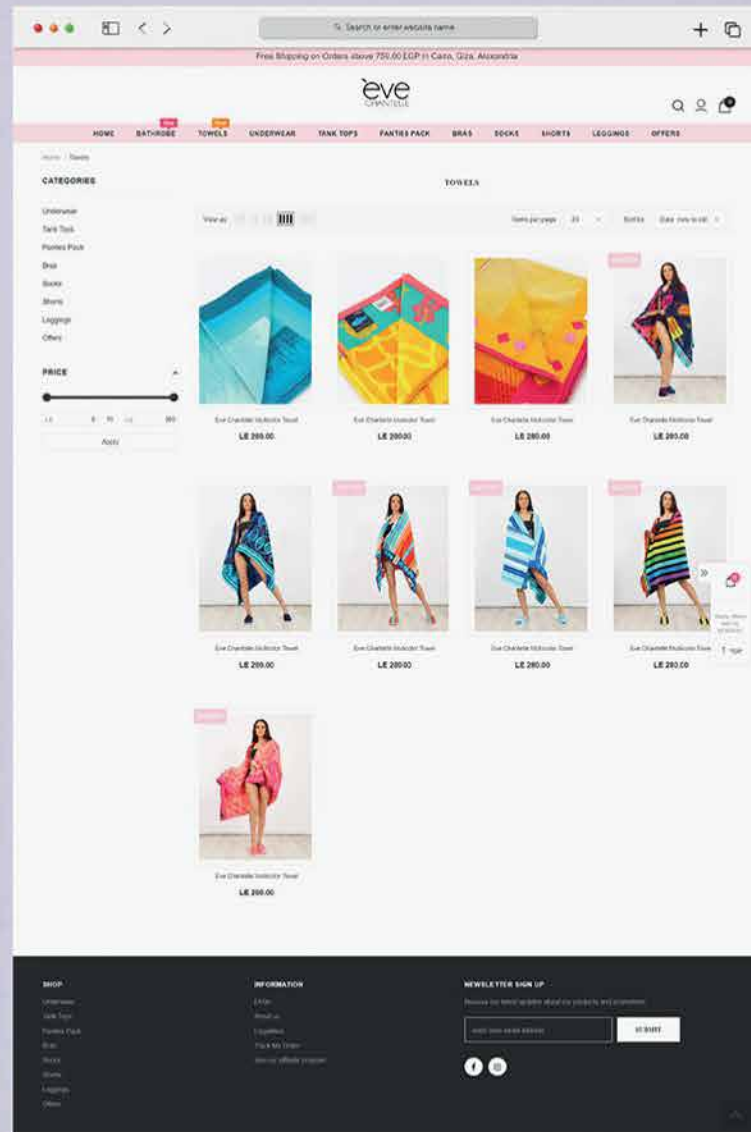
Search or enter website name

Free Shipping on Orders above 750.00 EGP in Cairo, Giza, Alexandria

ève CHANTELLE

HOME BATHROBE New TOWELS Hot UNDERWEAR TANK TOPS PANTIES PACK BRAS SOCKS SHORTS LEGGINGS OFFERS

Home / Towels

CATEGORIES

Underwear
Tank Tops
Panties Pack
Bras
Socks
Shorts
Leggings
Offers

PRICE

Apply

TOWELS

View as

Items per page 24

Sort by Date, new to old

Eve Chantelle Multicolor Towel
LE 280.00

Eve Chantelle Multicolor Towel
LE 280.00

Eve Chantelle Multicolor Towel
LE 280.00

Eve Chantelle Multicolor Towel
LE 280.00

Eve Chantelle Multicolor Towel
LE 280.00

Eve Chantelle Multicolor Towel
LE 280.00

Eve Chantelle Multicolor Towel
LE 280.00

Eve Chantelle Multicolor Towel
LE 280.00

Eve Chantelle Multicolor Towel
LE 280.00

SHOP
Underwear
Tank Tops
Panties Pack
Bras
Socks
Shorts
Leggings
Offers

INFORMATION
FAQs
About us
Loyalties
Track My Order
Join our affiliate program

NEWSLETTER SIGN UP
Receive our latest updates about our products and promotions

SUBMIT